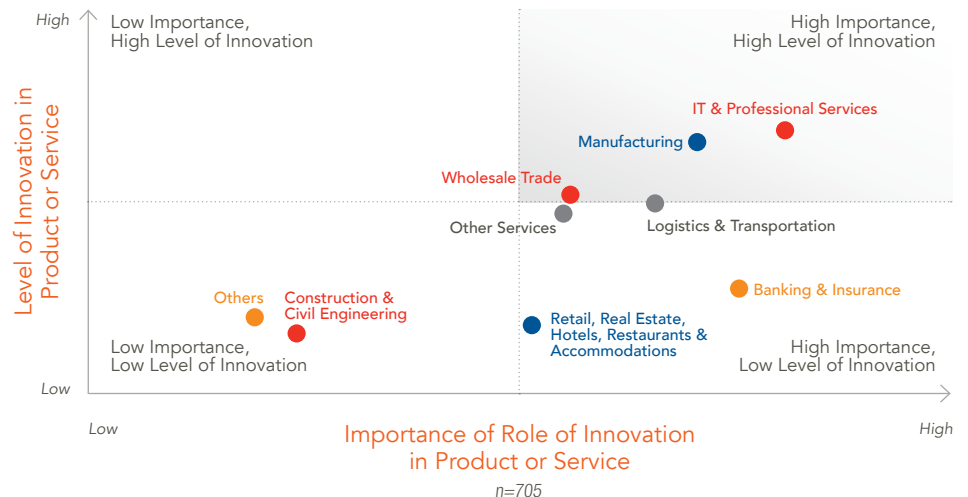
High

Low Importance,
High Level of Innovation

High Importance,
High Level of Innovation

Level of Innovation in Product or Service

IT & Professional Services

Manufacturing

Wholesale Trade

Other Services

Logistics & Transportation

Others

Construction & Civil Engineering

Banking & Insurance

Retail, Real Estate, Hotels, Restaurants & Accommodations

Low Importance,
Low Level of Innovation

High Importance,
Low Level of Innovation

Low

Low

Importance of Role of Innovation in Product or Service

High

n=705